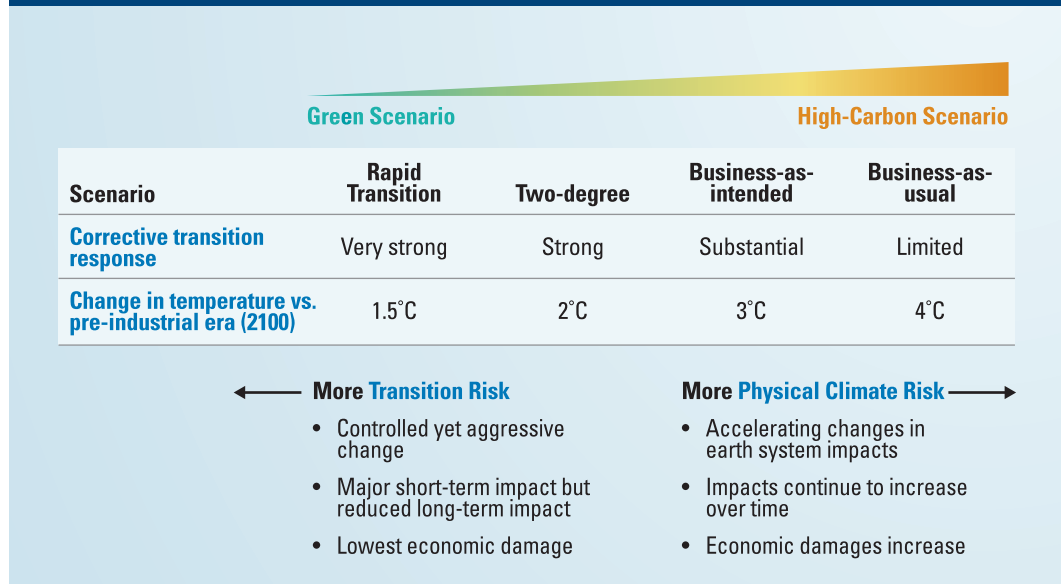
Green Scenario

High-Carbon Scenario

| Scenario | Rapid Transition | Two-degree | Business-as-intended | Business-as-usual |
|---|---|---|---|---|
| Corrective transition response | Very strong | Strong | Substantial | Limited |
| Change in temperature vs. pre-industrial era (2100) | 1.5˚C | 2˚C | 3˚C | 4˚C |

More Transition Risk

- Controlled yet aggressive change
- Major short-term impact but reduced long-term impact
- Lowest economic damage

More Physical Climate Risk

- Accelerating changes in earth system impacts
- Impacts continue to increase over time
- Economic damages increase